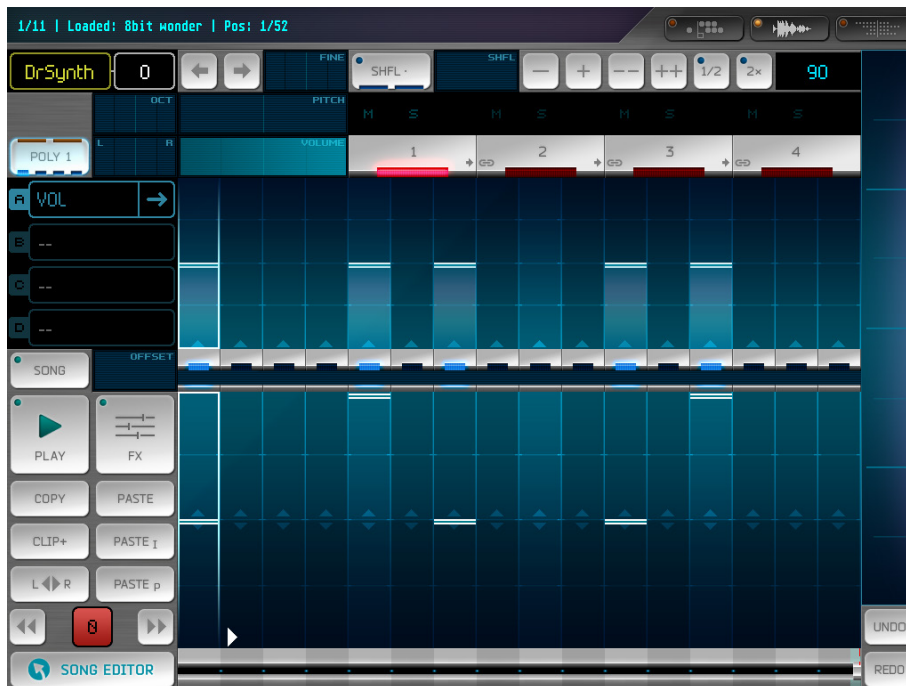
1/11 | Loaded: 8bit wonder | Pos: 1/52

DrSynth
0
FINE
SHFL ·
SHFL
—
+
– –
++
1/2
2×
90

OCT
PITCH
M S M S M S M S

POLY 1
L R
VOLUME
1
2
3
4

A VOL
B --
C --
D --

SONG
OFFSET

PLAY
FX
COPY
PASTE
CLIP+
PASTE I
L R
PASTE p
0
SONG EDITOR

UNDO
REDO